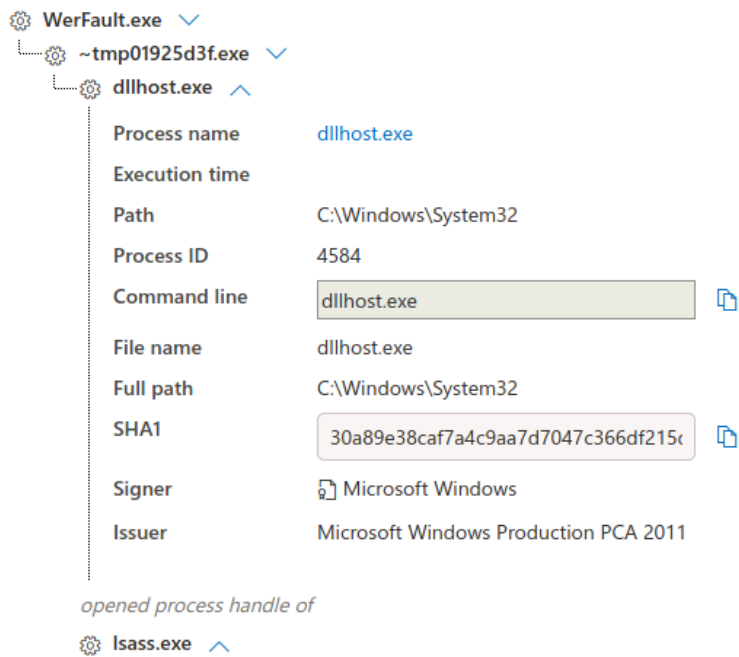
WerFault.exe

~tmp01925d3f.exe

dllhost.exe

| | |
|---|---|
| Process name | dllhost.exe |
| Execution time | |
| Path | C:\Windows\System32 |
| Process ID | 4584 |
| Command line | dllhost.exe |
| File name | dllhost.exe |
| Full path | C:\Windows\System32 |
| SHA1 | 30a89e38caf7a4c9aa7d7047c366df215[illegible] |
| Signer | Microsoft Windows |
| Issuer | Microsoft Windows Production PCA 2011 |

opened process handle of

lsass.exe